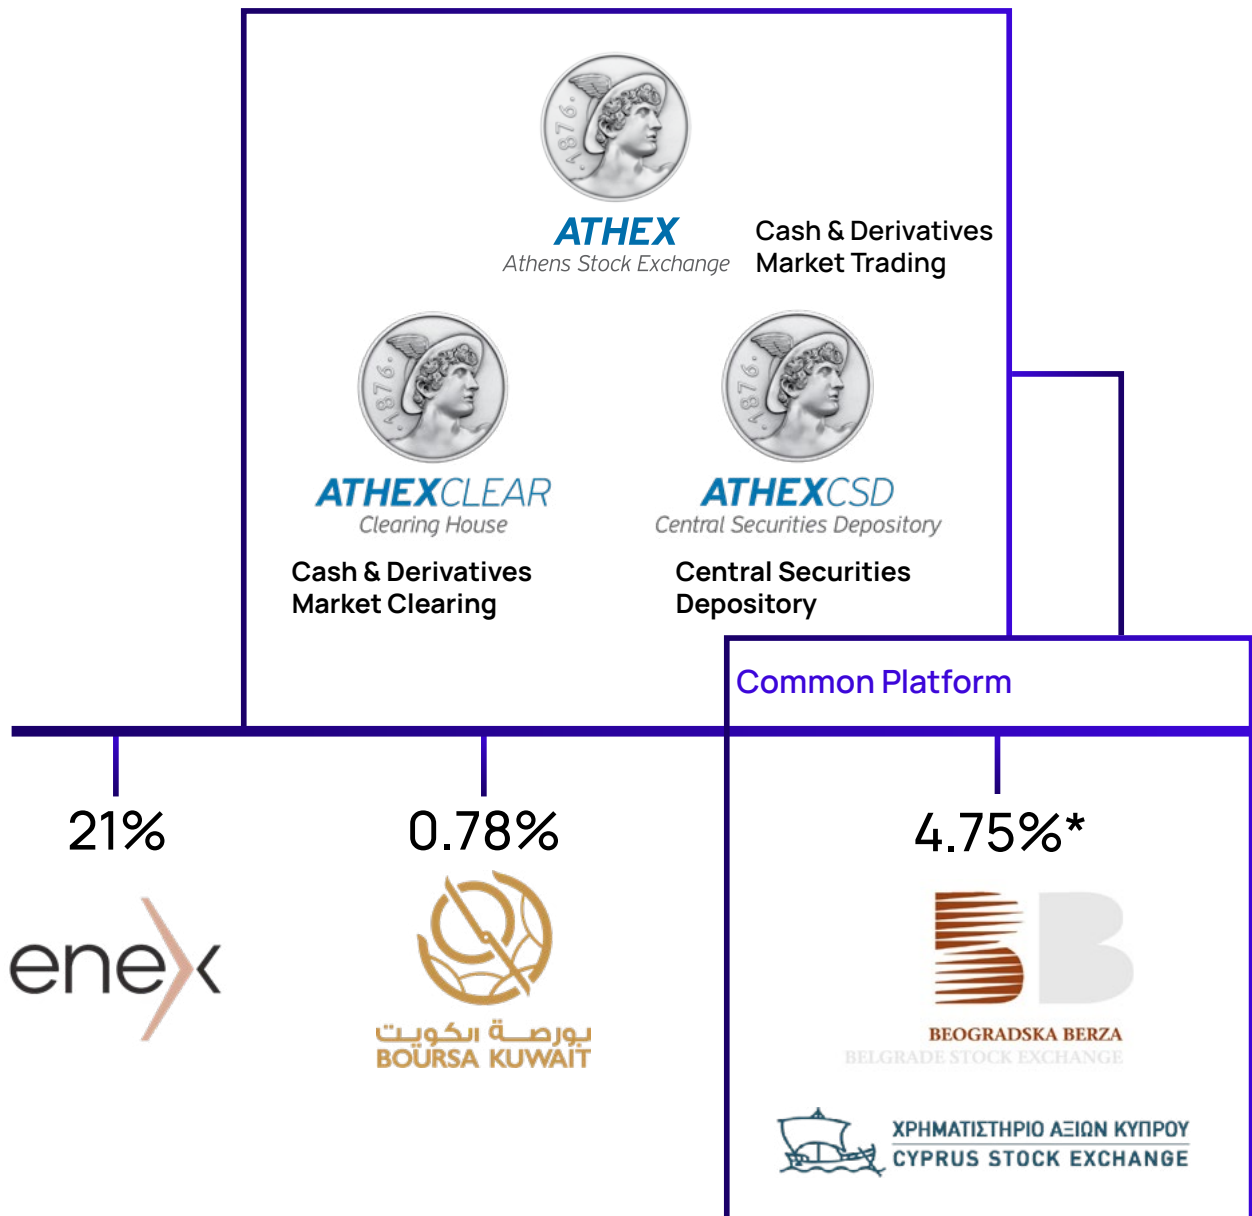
1876

ATHEX
Athens Stock Exchange

Cash & Derivatives Market Trading

1876

ATHEXCLEAR
Clearing House

Cash & Derivatives Market Clearing

1876

ATHEXCSD
Central Securities Depository

Central Securities Depository

Common Platform

21%

enex

0.78%

بورصة الكويت
BOURSA KUWAIT

4.75%*

BEOGRADSKA BERZA
BELGRADE STOCK EXCHANGE

ΧΡΗΜΑΤΙΣΤΗΡΙΟ ΑΞΙΩΝ ΚΥΠΡΟΥ
CYPRUS STOCK EXCHANGE